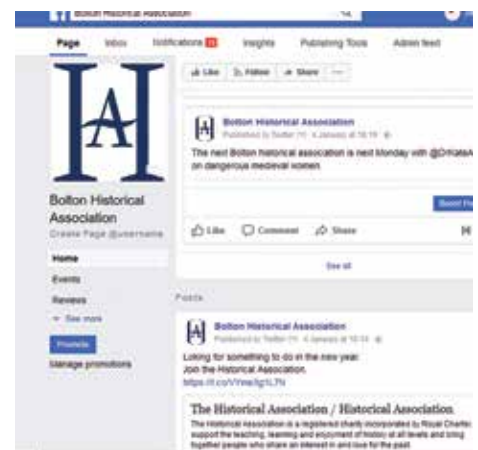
Bolton Historical Association

Page Inbox Notifications 11 Insights Publishing Tools Admin feed

Like Follow Share ···

HA

Bolton Historical Association
Create Page @username

Home
Events
Reviews
See more
Promote
Manage promotions

Bolton Historical Association
Published by Twitter · 4 January at 16:19

The next Bolton historical association is next Monday with @DrKateA on dangerous medieval women.

Boost Po

Like Comment Share

See all

Posts

Bolton Historical Association
Published by Twitter · 4 January at 16:14

Looking for something to do in the new year.
Join the Historical Association.
https://t.co/VVme3g1L7N

The Historical Association / Historical Association
The Historical Association is a registered charity incorporated by Royal Charter support the teaching, learning and enjoyment of history at all levels and bring together people who share an interest in and love for the past.